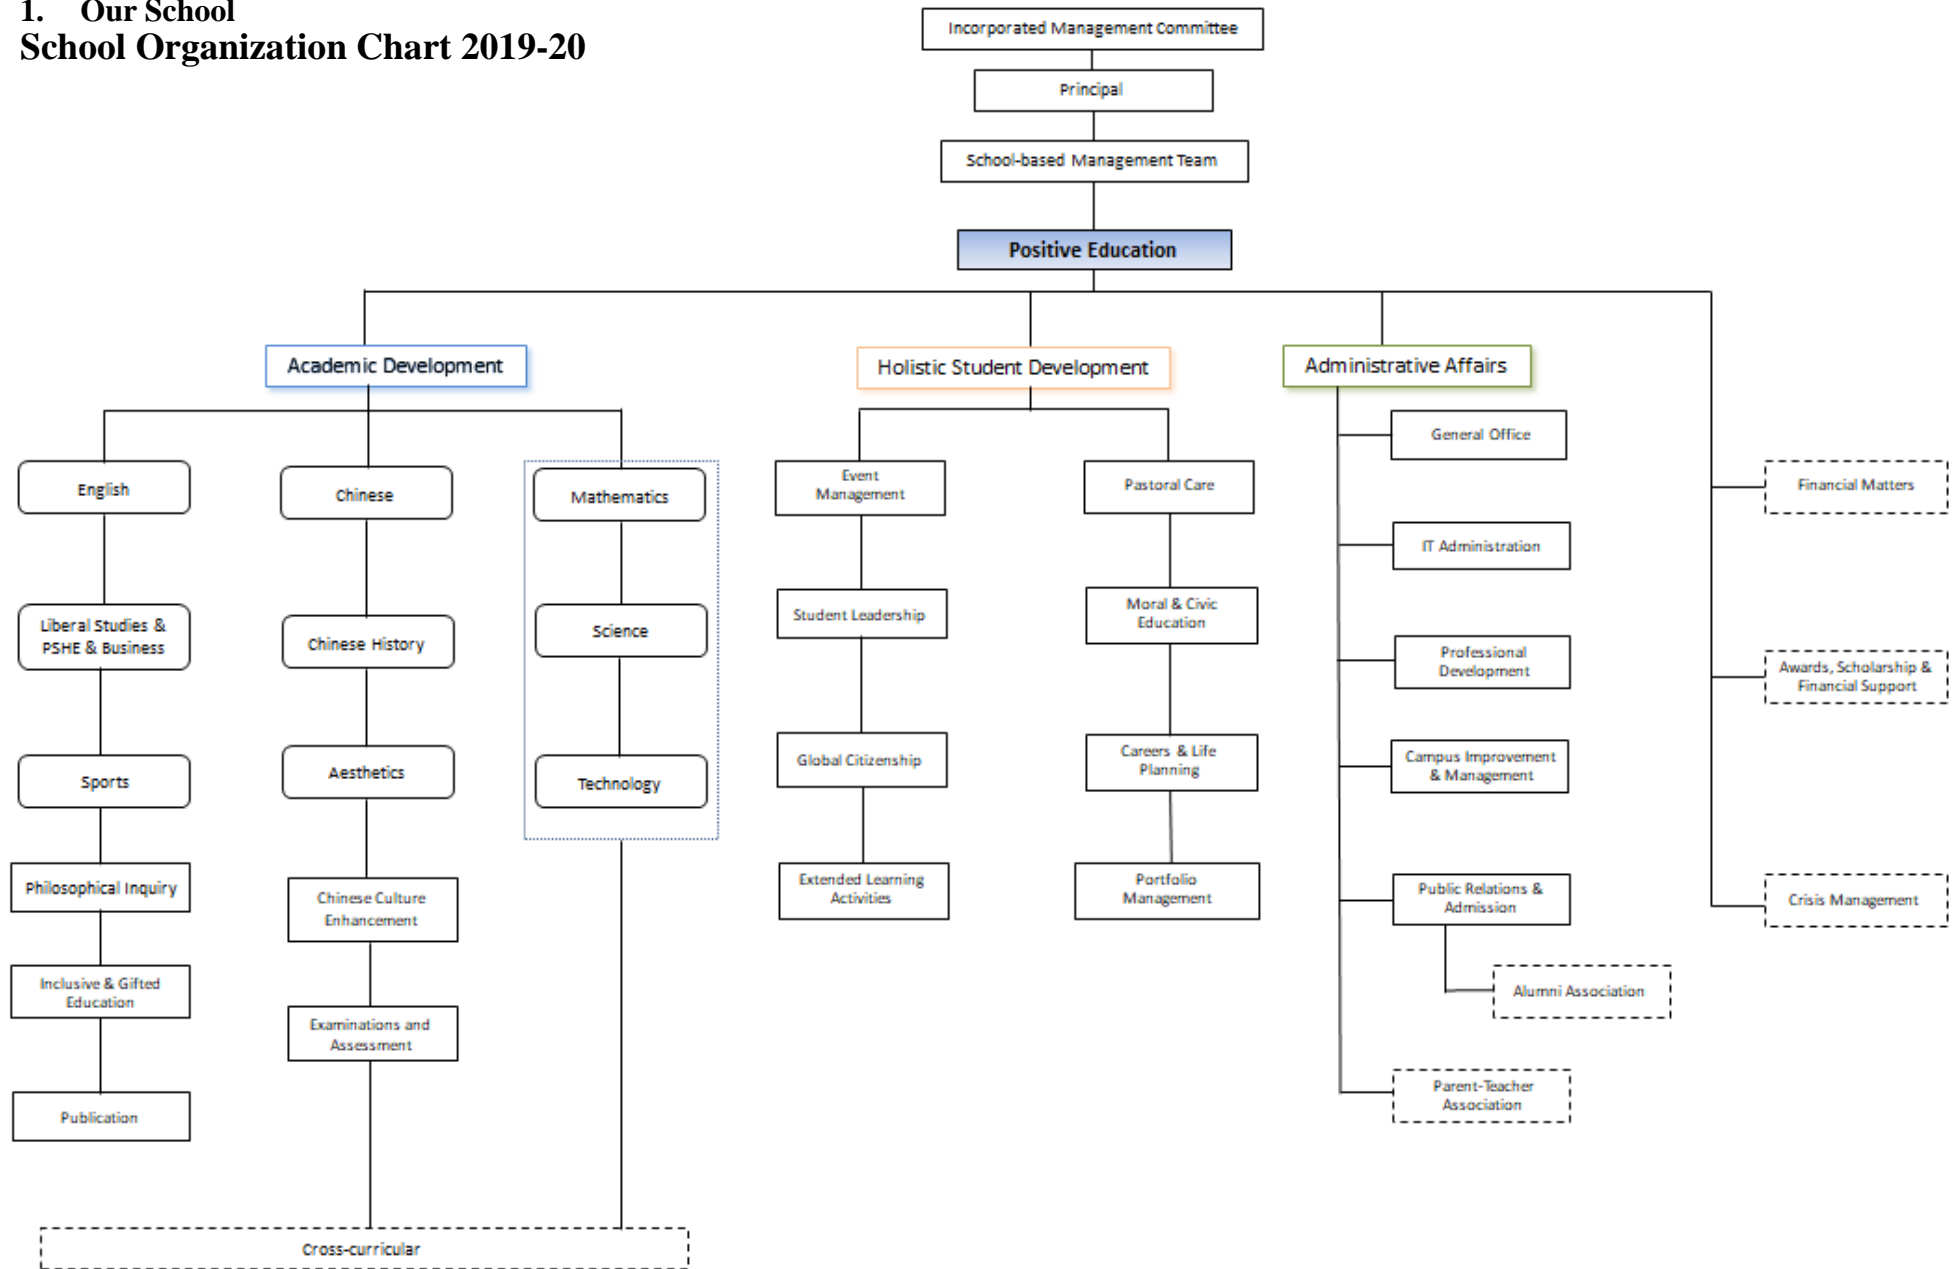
1. Our School
School Organization Chart 2019-20

Incorporated Management Committee

Principal

School-based Management Team

Positive Education

Academic Development

Holistic Student Development

Administrative Affairs

English

Liberal Studies & PSHE & Business

Sports

Philosophical Inquiry

Inclusive & Gifted Education

Publication

Chinese

Chinese History

Aesthetics

Chinese Culture Enhancement

Examinations and Assessment

Mathematics

Science

Technology

Cross-curricular

Event Management

Student Leadership

Global Citizenship

Extended Learning Activities

Pastoral Care

Moral & Civic Education

Careers & Life Planning

Portfolio Management

General Office

IT Administration

Professional Development

Campus Improvement & Management

Public Relations & Admission

Alumni Association

Parent-Teacher Association

Financial Matters

Awards, Scholarship & Financial Support

Crisis Management